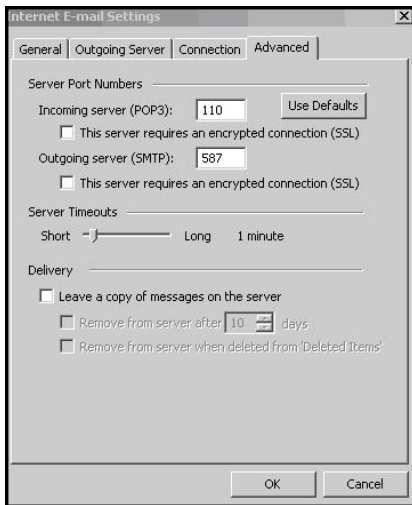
Internet E-mail Settings

General | Outgoing Server | Connection | Advanced

Server Port Numbers

Incoming server (POP3): 110 Use Defaults

This server requires an encrypted connection (SSL)

Outgoing server (SMTP): 587

This server requires an encrypted connection (SSL)

Server Timeouts

Short Long 1 minute

Delivery

Leave a copy of messages on the server

Remove from server after 10 days

Remove from server when deleted from 'Deleted Items'

OK Cancel